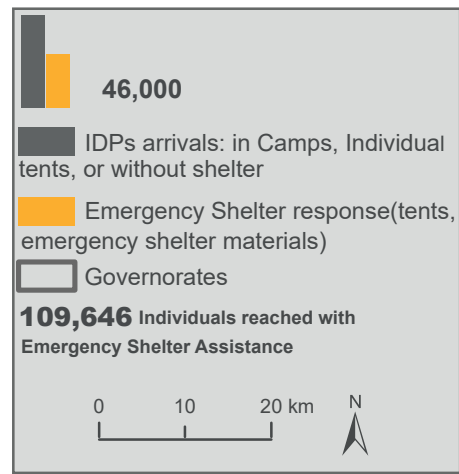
46,000

IDPs arrivals: in Camps, Individual tents, or without shelter

Emergency Shelter response(tents, emergency shelter materials)

Governorates

109,646 Individuals reached with Emergency Shelter Assistance

0 10 20 km

N